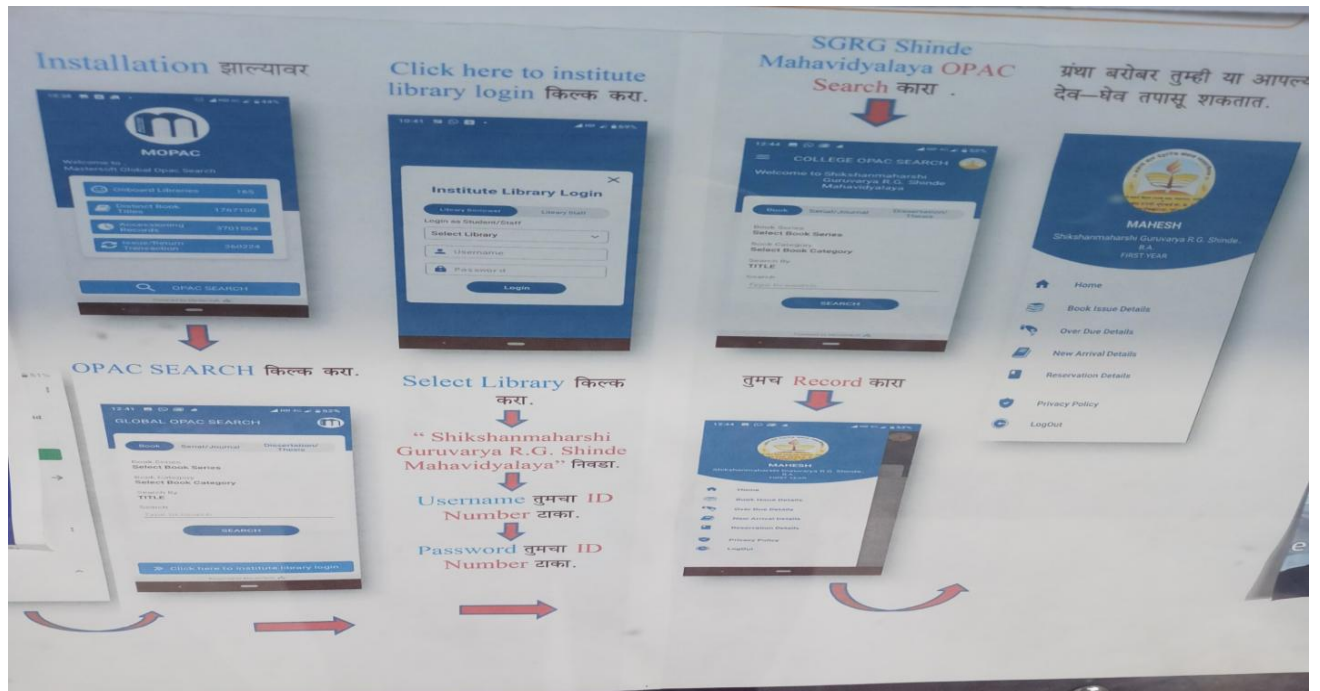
Installation झाल्यावर

MOPAC

Welcome to Mastersoft Global Opac Search

Onboard Libraries 165

Distinct Book Titles 1767100

Accessioning Records 2701804

Issue/Return Transaction 364254

OPAC SEARCH

OPAC SEARCH क्लिक करा.

GLOBAL OPAC SEARCH

Book Serial/Journal Dissertation/Thesis

Book Series
Select Book Series

Book Category
Select Book Category

Search By
TITLE

Search
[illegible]

SEARCH

Click here to institute library login

Click here to institute library login क्लिक करा.

Institute Library Login

Library Borrower Library Staff

Login as Student/Staff

Select Library

Username

Password

Login

Select Library क्लिक करा.

" Shikshanmaharshi Guruvarya R.G. Shinde Mahavidyalaya" निवडा.

Username तुमचा ID Number टाका.

Password तुमचा ID Number टाका.

SGRG Shinde Mahavidyalaya OPAC Search कारा .

COLLEGE OPAC SEARCH

Welcome to Shikshanmaharshi Guruvarya R.G. Shinde Mahavidyalaya

Book Serial/Journal Dissertation/Thesis

Book Series
Select Book Series

Book Category
Select Book Category

Search By
TITLE

Search
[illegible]

SEARCH

तुमच Record कारा

MAHESH

Home
Book Issue Details
Over Due Details
New Arrival Details
Reservation Details
Privacy Policy
LogOut

ग्रंथा बरोबर तुम्ही या आपल्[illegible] देव-घेव तपासू शकतात.

MAHESH

Shikshanmaharshi Guruvarya R.G. Shinde, B.A.
FIRST YEAR

Home

Book Issue Details

Over Due Details

New Arrival Details

Reservation Details

Privacy Policy

LogOut